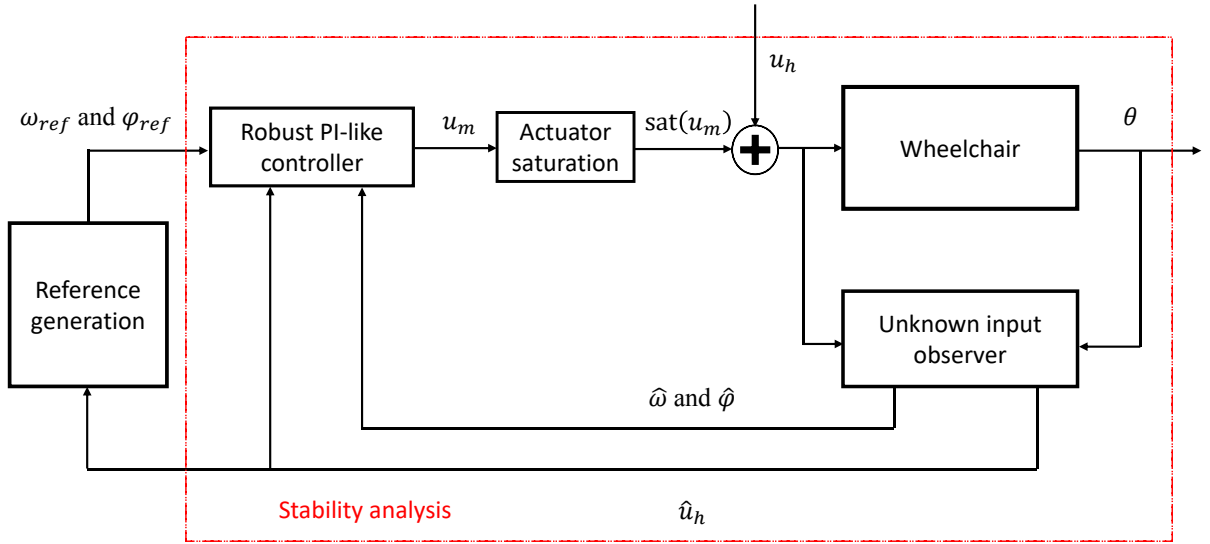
$u_h$

$\omega_{ref}$ and $\varphi_{ref}$

Robust PI-like controller

$u_m$

Actuator saturation

$\text{sat}(u_m)$

Wheelchair

$\theta$

Reference generation

Unknown input observer

$\hat{\omega}$ and $\hat{\varphi}$

Stability analysis

$\hat{u}_h$